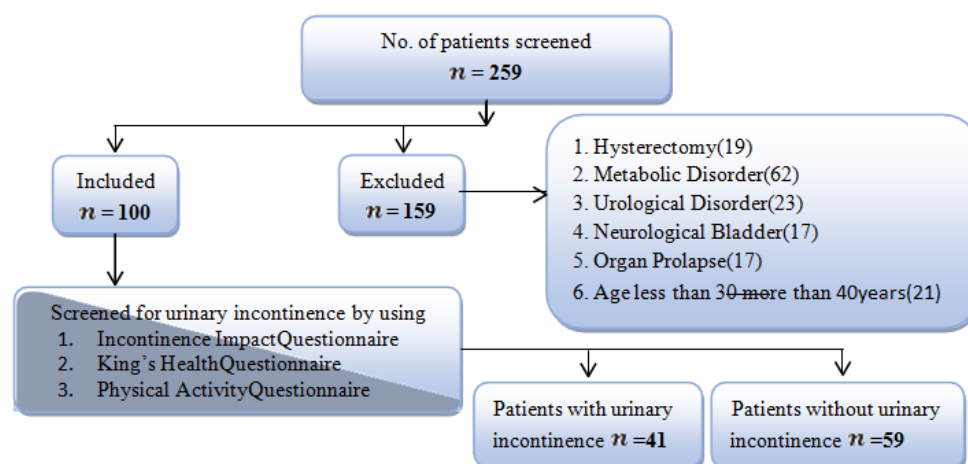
No. of patients screened
$n = 259$

Included
$n = 100$

Excluded
$n = 159$

1. Hysterectomy(19)
2. Metabolic Disorder(62)
3. Urological Disorder(23)
4. Neurological Bladder(17)
5. Organ Prolapse(17)
6. Age less than 30 more than 40years(21)

Screened for urinary incontinence by using
1. Incontinence ImpactQuestionnaire
2. King's HealthQuestionnaire
3. Physical ActivityQuestionnaire

Patients with urinary incontinence $n$ =41

Patients without urinary incontinence $n$ =59